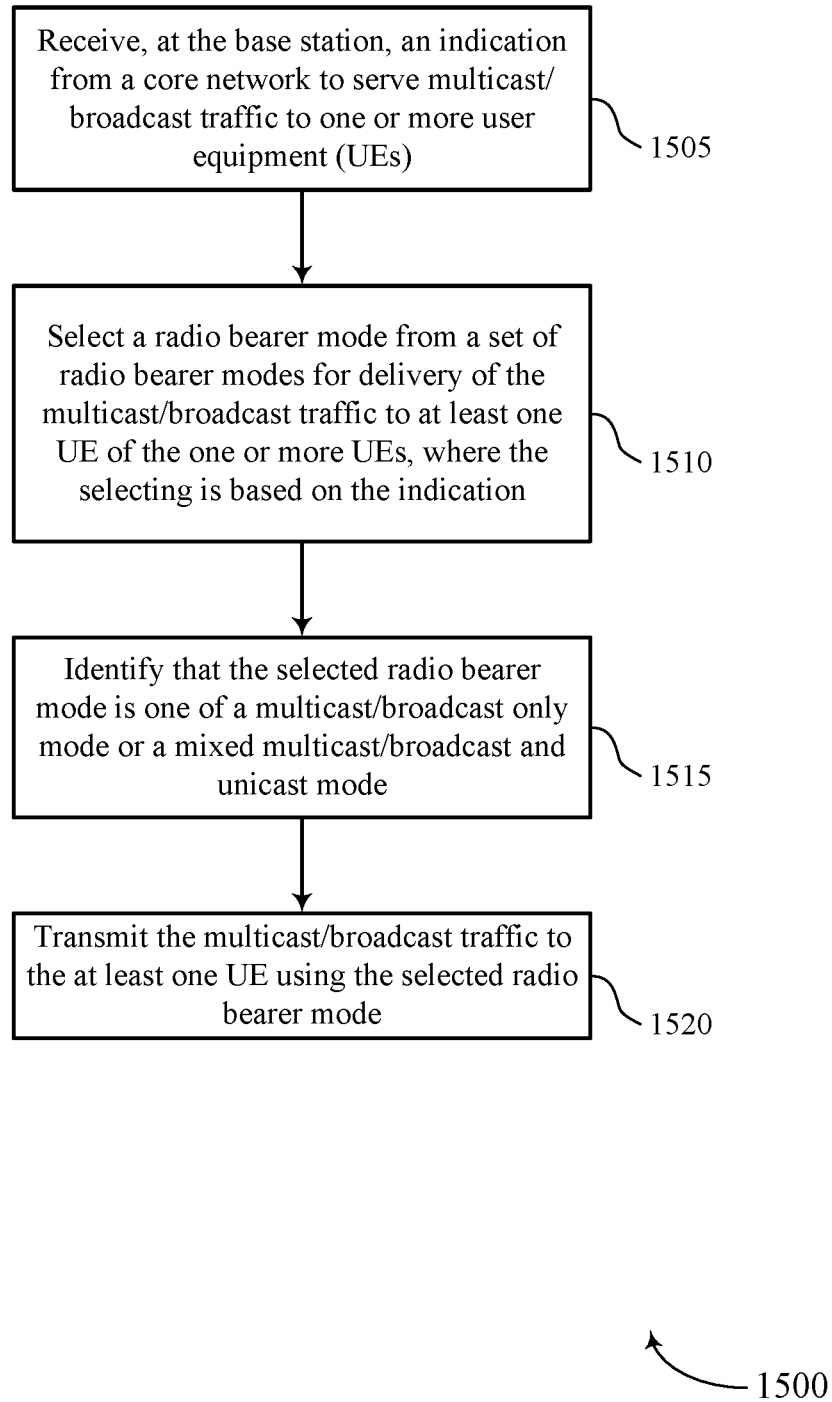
Receive, at the base station, an indication from a core network to serve multicast/ broadcast traffic to one or more user equipment (UEs)

1505

Select a radio bearer mode from a set of radio bearer modes for delivery of the multicast/broadcast traffic to at least one UE of the one or more UEs, where the selecting is based on the indication

1510

Identify that the selected radio bearer mode is one of a multicast/broadcast only mode or a mixed multicast/broadcast and unicast mode

1515

Transmit the multicast/broadcast traffic to the at least one UE using the selected radio bearer mode

1520

1500